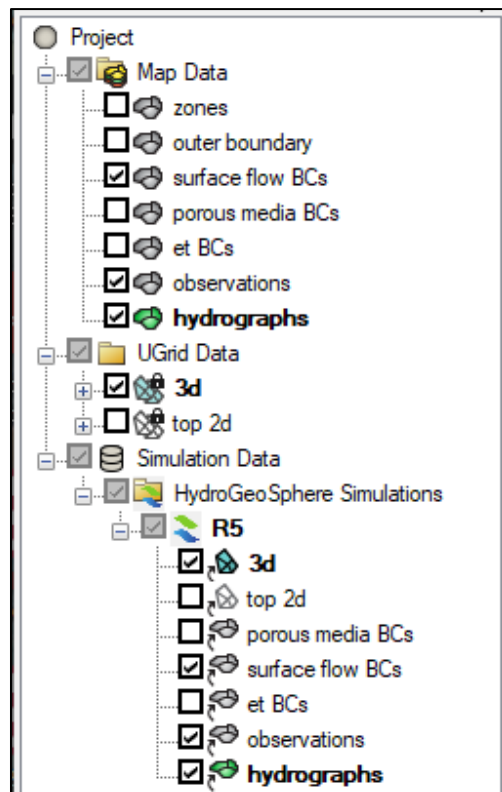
Project
Map Data
zones
outer boundary
surface flow BCs
porous media BCs
et BCs
observations
hydrographs
UGrid Data
3d
top 2d
Simulation Data
HydroGeoSphere Simulations
R5
3d
top 2d
porous media BCs
surface flow BCs
et BCs
observations
hydrographs